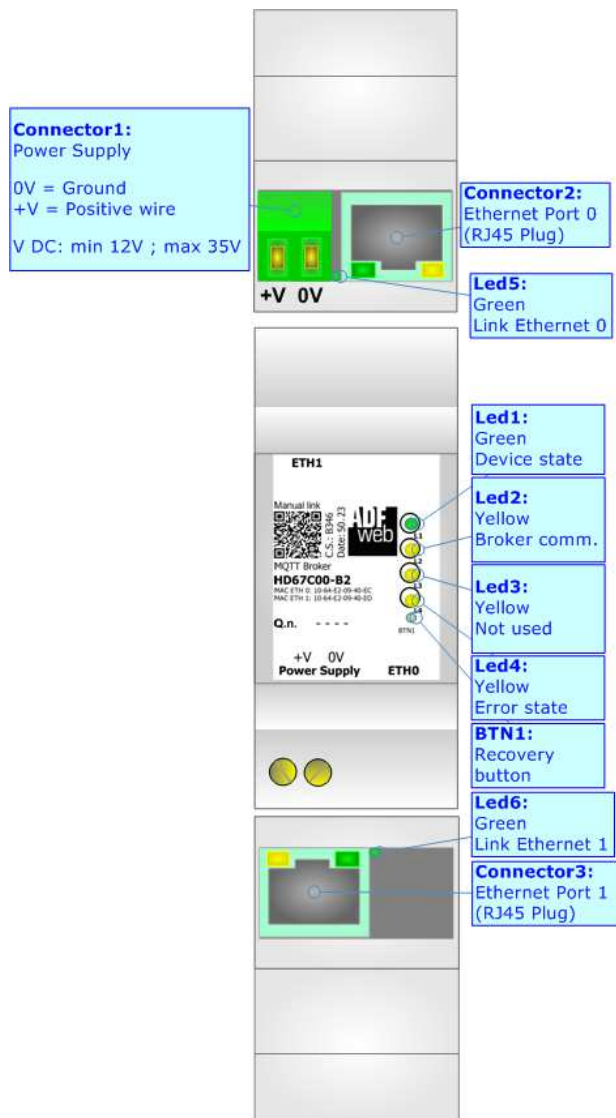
Connector1:
Power Supply

0V = Ground
+V = Positive wire

V DC: min 12V ; max 35V

+V 0V

Connector2:
Ethernet Port 0
(RJ45 Plug)

Led5:
Green
Link Ethernet 0

ETH1

Manual link

C.S.: B346
Date: 50-23

ADF web

MQTT Broker
HD67C00-B2
MAC ETH 0: 10-64-E2-09-40-EC
MAC ETH 1: 10-64-E2-09-40-ED

Q.n. - - - -

+V 0V
Power Supply

ETH0

BTN1

Led1:
Green
Device state

Led2:
Yellow
Broker comm.

Led3:
Yellow
Not used

Led4:
Yellow
Error state

BTN1:
Recovery
button

Led6:
Green
Link Ethernet 1

Connector3:
Ethernet Port 1
(RJ45 Plug)